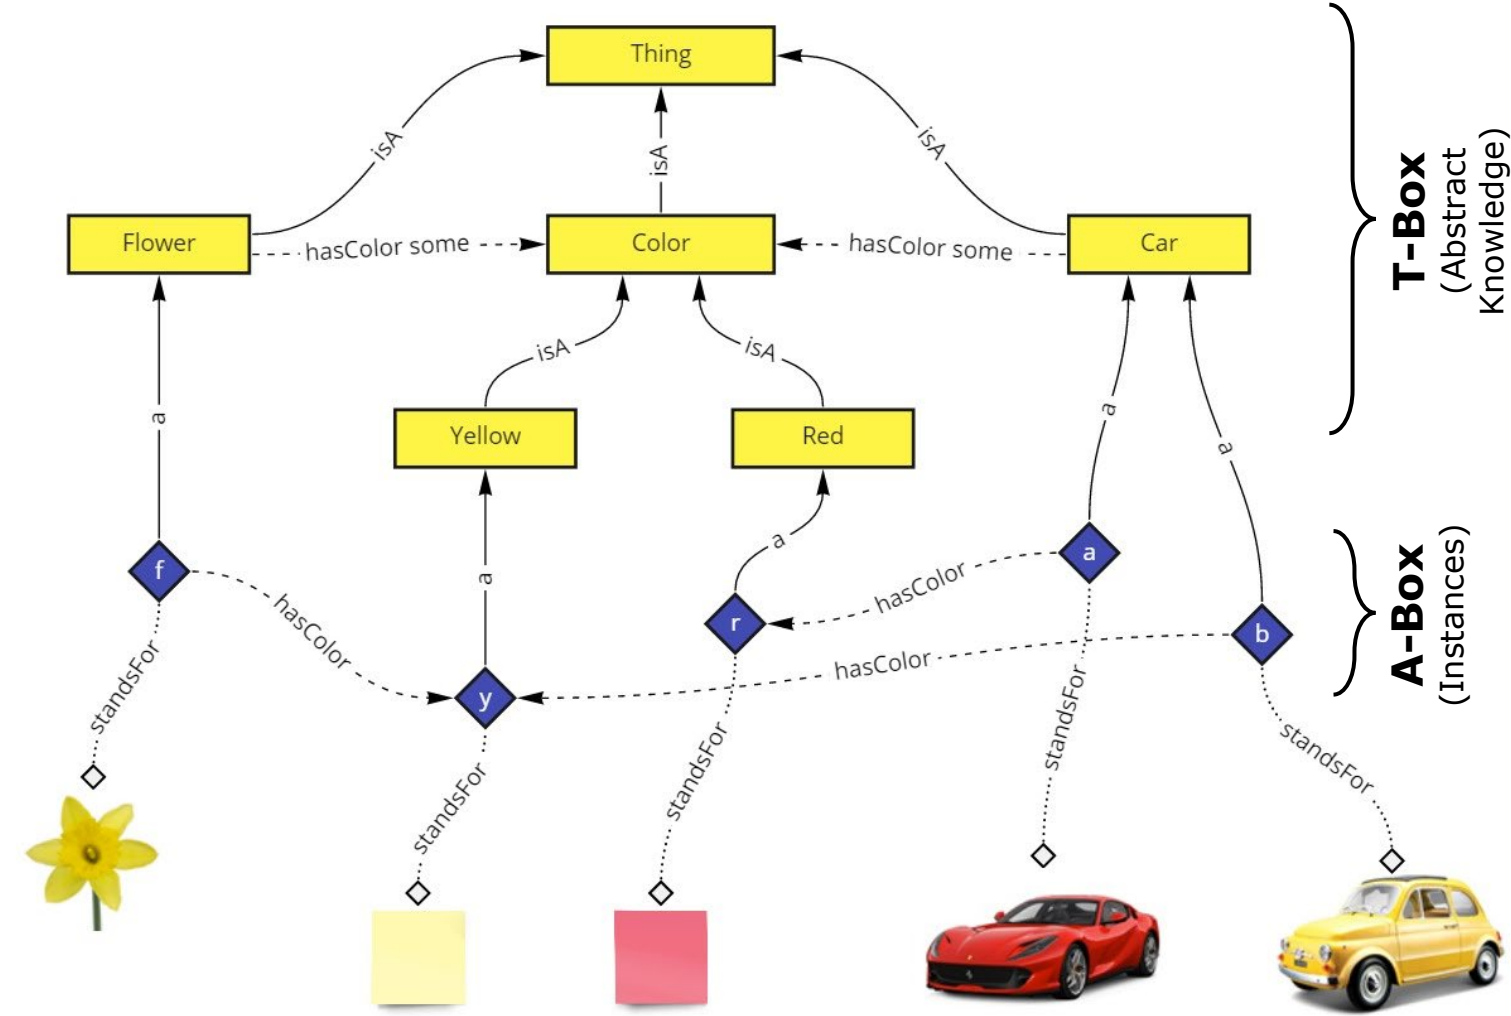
Thing

isA

isA

isA

Flower

hasColor some

Color

hasColor some

Car

T-Box
(Abstract Knowledge)

isA

isA

a

Yellow

Red

a

a

a

a

f

a

hasColor

hasColor

r

b

A-Box
(Instances)

standsFor

y

hasColor

standsFor

standsFor

standsFor

standsFor